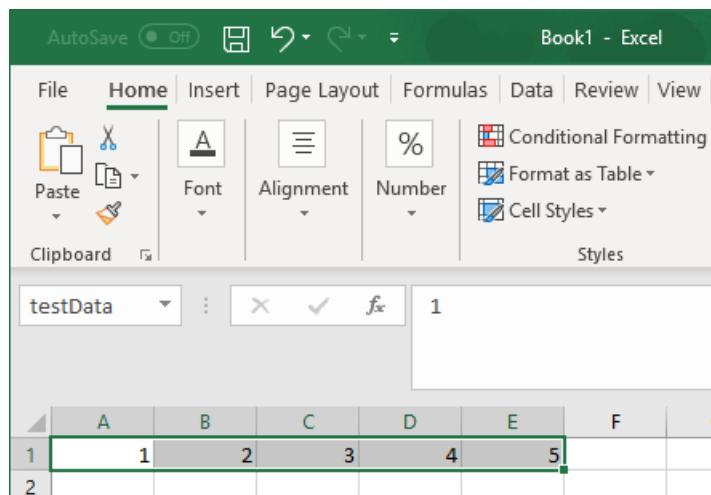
AutoSave Off Book1 - Excel

File Home Insert Page Layout Formulas Data Review View

Paste
Clipboard
Font
Alignment
Number
Conditional Formatting
Format as Table
Cell Styles
Styles

testData
$f_x$ 1

|   | A | B | C | D | E | F |
|---|---|---|---|---|---|---|
| 1 | 1 | 2 | 3 | 4 | 5 |   |
| 2 |   |   |   |   |   |   |